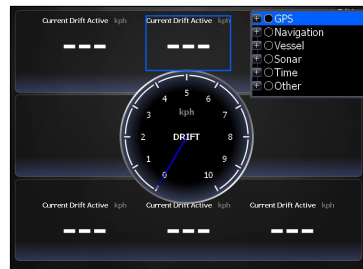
Current Drift Active kph

---

Current Drift Active kph

---

GPS
Navigation
Vessel
Sonar
Time
Other

5
4
6
3
7
2
8
1
9
0
10
kph
DRIFT

Current Drift Active kph

---

Current Drift Active kph

---

Current Drift Active kph

---